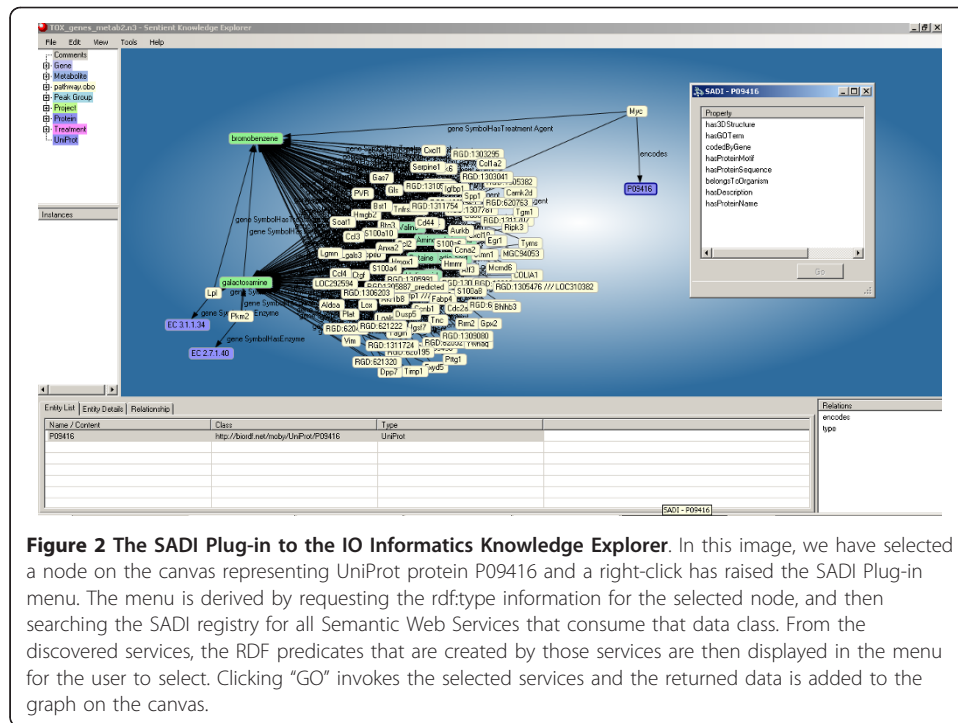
TOX_genes_metab2.n3 - Sentient Knowledge Explorer

File Edit View Tools Help

Comments
Gene
Metabolite
pathway.obo
Peak Group
Project
Protein
Treatment
UniProt

Instances

bromobenzene
gene SymbolHasTreatment Agent
Myc
encodes
P09416
galactosamine
Lpl
Pkm2
EC 3.1.1.34
EC 2.7.1.40
gene SymbolHasEnzyme

Cxcl1 RGD:1303295 Col1a2 RGD:1303041 Gas7 Serpine1 PVR Glc Spp1 Camk2d RGD:620753 Tgm1 Ripk3 Aurkb Egr1 Tyms MGC94053 Hmgb2 S100a10 Ccl3 Ccna2 Mcmd6 COL1A1 Ccl4 RGD:1305476 /// LOC310382 LOC292594 RGD:1306203 S100a4 S100a8 Aldoa Lox Plat Dusp5 Tnc Rrm2 Gpx2 RGD:621222 RGD:1309080 Vim RGD:1311724 RGD:621320 Dpp7 Timp1 Pttg1 RGD:1311754

SADI - P09416
Property
has3DStructure
hasGOTerm
codedByGene
hasProteinMotif
hasProteinSequence
belongsToOrganism
hasDescription
hasProteinName
Go

Entity List | Entity Details | Relationship
| Name / Content | Class | Type |
|---|---|---|
| P09416 | http://biordf.net/moby/UniProt/P09416 | UniProt |

Relations
encodes
type

SADI - P09416

**Figure 2 The SADI Plug-in to the IO Informatics Knowledge Explorer**. In this image, we have selected a node on the canvas representing UniProt protein P09416 and a right-click has raised the SADI Plug-in menu. The menu is derived by requesting the rdf:type information for the selected node, and then searching the SADI registry for all Semantic Web Services that consume that data class. From the discovered services, the RDF predicates that are created by those services are then displayed in the menu for the user to select. Clicking “GO” invokes the selected services and the returned data is added to the graph on the canvas.